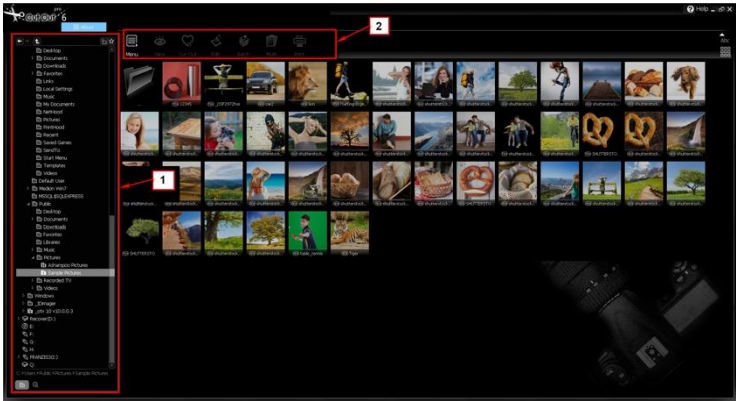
Help

Menu

2

1

Desktop
Documents
Downloads
Favorites
Links
Local Settings
Music
My Documents
NetHood
Pictures
PrintHood
Recent
Saved Games
SendTo
Start Menu
Templates
Videos
Default User
Medion Win7
MSSQLSEQLEXPRESS
Public
Desktop
Documents
Downloads
Favorites
Libraries
Music
Pictures
Ashampoo Pictures
Sample Pictures
Recorded TV
Videos
Windows
Recovery (D:)
E:
F:
G:
H:

C:\Users\Public\Pictures\Sample Pictures

123445
shutterstock
Tiger